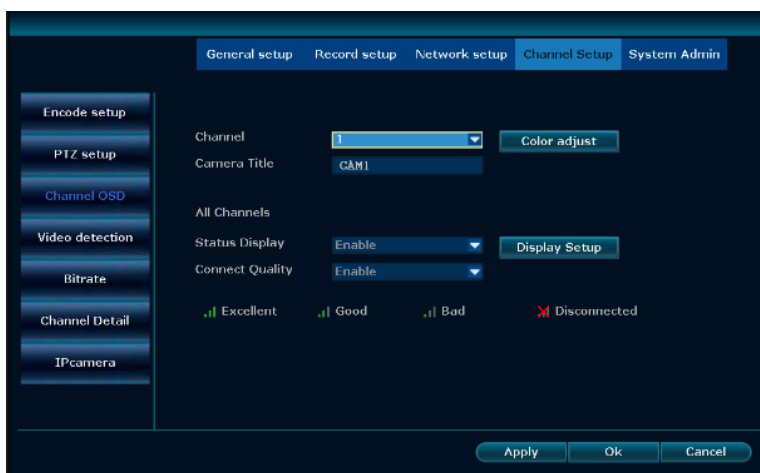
General setup
Record setup
Network setup
Channel Setup
System Admin

Encode setup
PTZ setup
Channel OSD
Video detection
Bitrate
Channel Detail
IPcamera

Channel
1
Color adjust
Camera Title
CAM1

All Channels
Status Display
Enable
Display Setup
Connect Quality
Enable

Excellent
Good
Bad
Disconnected

Apply
Ok
Cancel